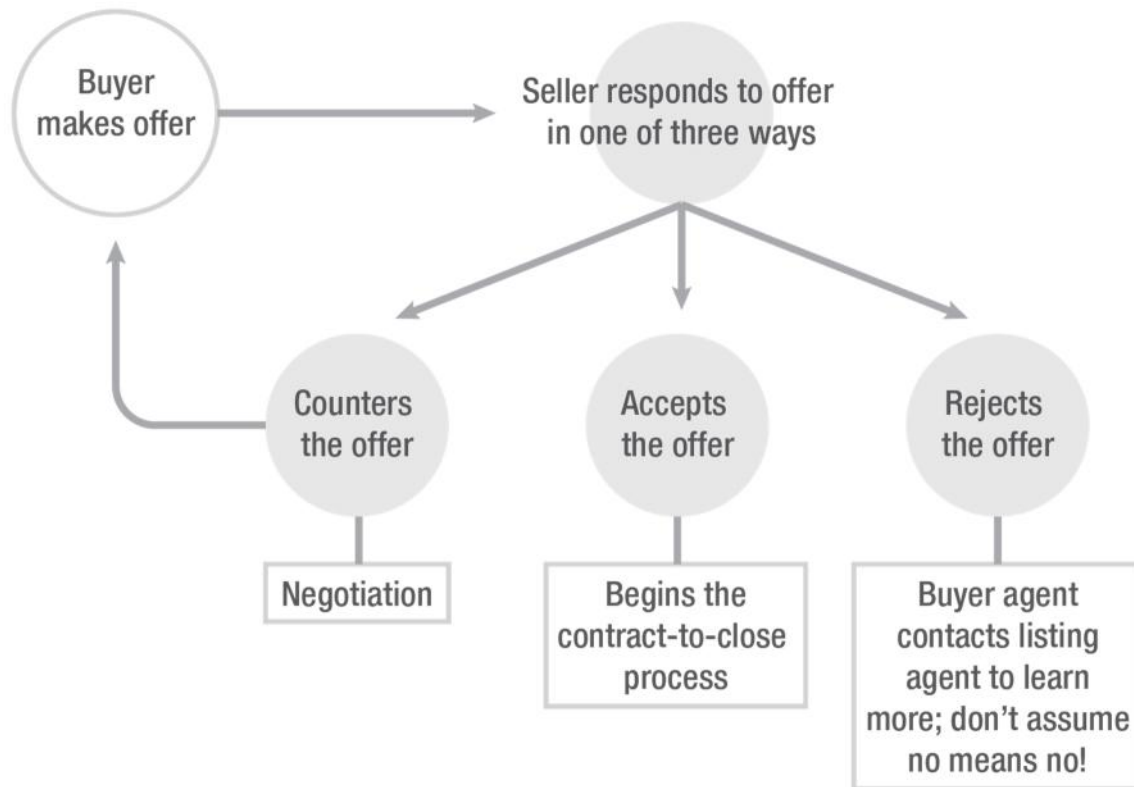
Buyer makes offer

Seller responds to offer in one of three ways

Counters the offer

Accepts the offer

Rejects the offer

Negotiation

Begins the contract-to-close process

Buyer agent contacts listing agent to learn more; don’t assume no means no!